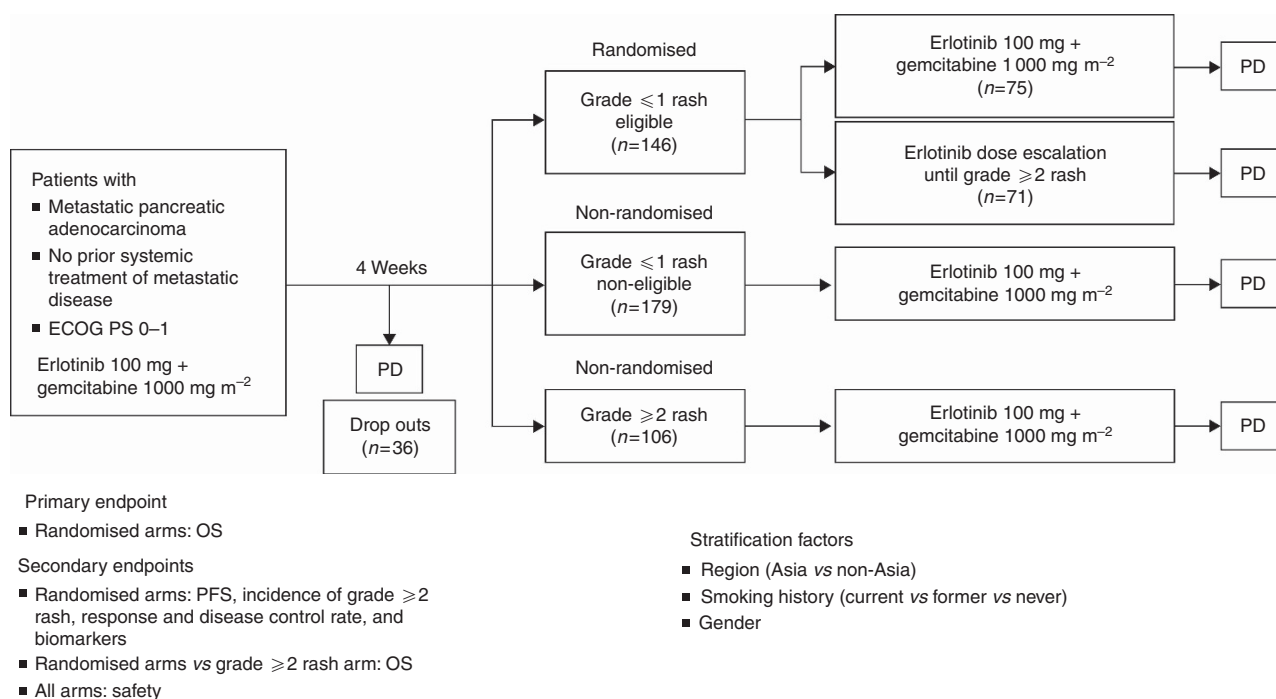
Patients with

■ Metastatic pancreatic adenocarcinoma

■ No prior systemic treatment of metastatic disease

■ ECOG PS 0–1

Erlotinib 100 mg + gemcitabine 1000 mg m$^{-2}$

4 Weeks

PD

Drop outs ($n$=36)

Randomised

Grade $\leqslant$1 rash eligible ($n$=146)

Erlotinib 100 mg + gemcitabine 1 000 mg m$^{-2}$ ($n$=75)

PD

Erlotinib dose escalation until grade $\geqslant$2 rash ($n$=71)

PD

Non-randomised

Grade $\leqslant$1 rash non-eligible ($n$=179)

Erlotinib 100 mg + gemcitabine 1000 mg m$^{-2}$

PD

Non-randomised

Grade $\geqslant$2 rash ($n$=106)

Erlotinib 100 mg + gemcitabine 1000 mg m$^{-2}$

PD

Primary endpoint

■ Randomised arms: OS

Secondary endpoints

■ Randomised arms: PFS, incidence of grade $\geqslant$2 rash, response and disease control rate, and biomarkers

■ Randomised arms $vs$ grade $\geqslant$2 rash arm: OS

■ All arms: safety

Stratification factors

■ Region (Asia $vs$ non-Asia)

■ Smoking history (current $vs$ former $vs$ never)

■ Gender